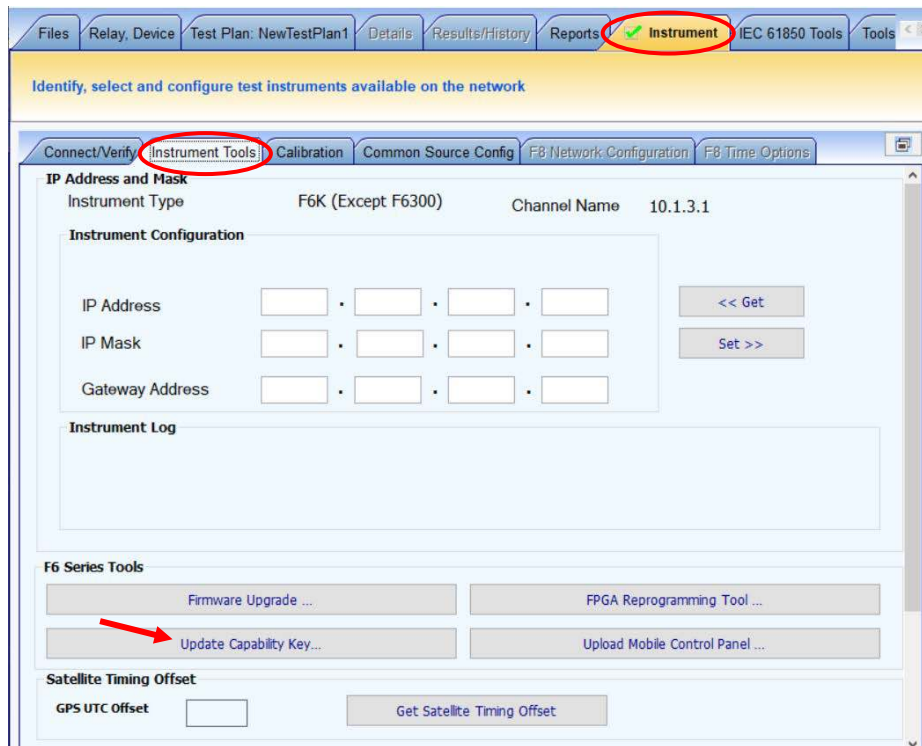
Files | Relay, Device | Test Plan: NewTestPlan1 | Details | Results/History | Reports | Instrument | IEC 61850 Tools | Tools

Identify, select and configure test instruments available on the network

Connect/Verify | Instrument Tools | Calibration | Common Source Config | F8 Network Configuration | F8 Time Options

IP Address and Mask

Instrument Type F6K (Except F6300) Channel Name 10.1.3.1

Instrument Configuration

IP Address . . .

IP Mask . . .

Gateway Address . . .

<< Get

Set >>

Instrument Log

F6 Series Tools

Firmware Upgrade ...

FPGA Reprogramming Tool ...

Update Capability Key...

Upload Mobile Control Panel ...

Satellite Timing Offset

GPS UTC Offset

Get Satellite Timing Offset